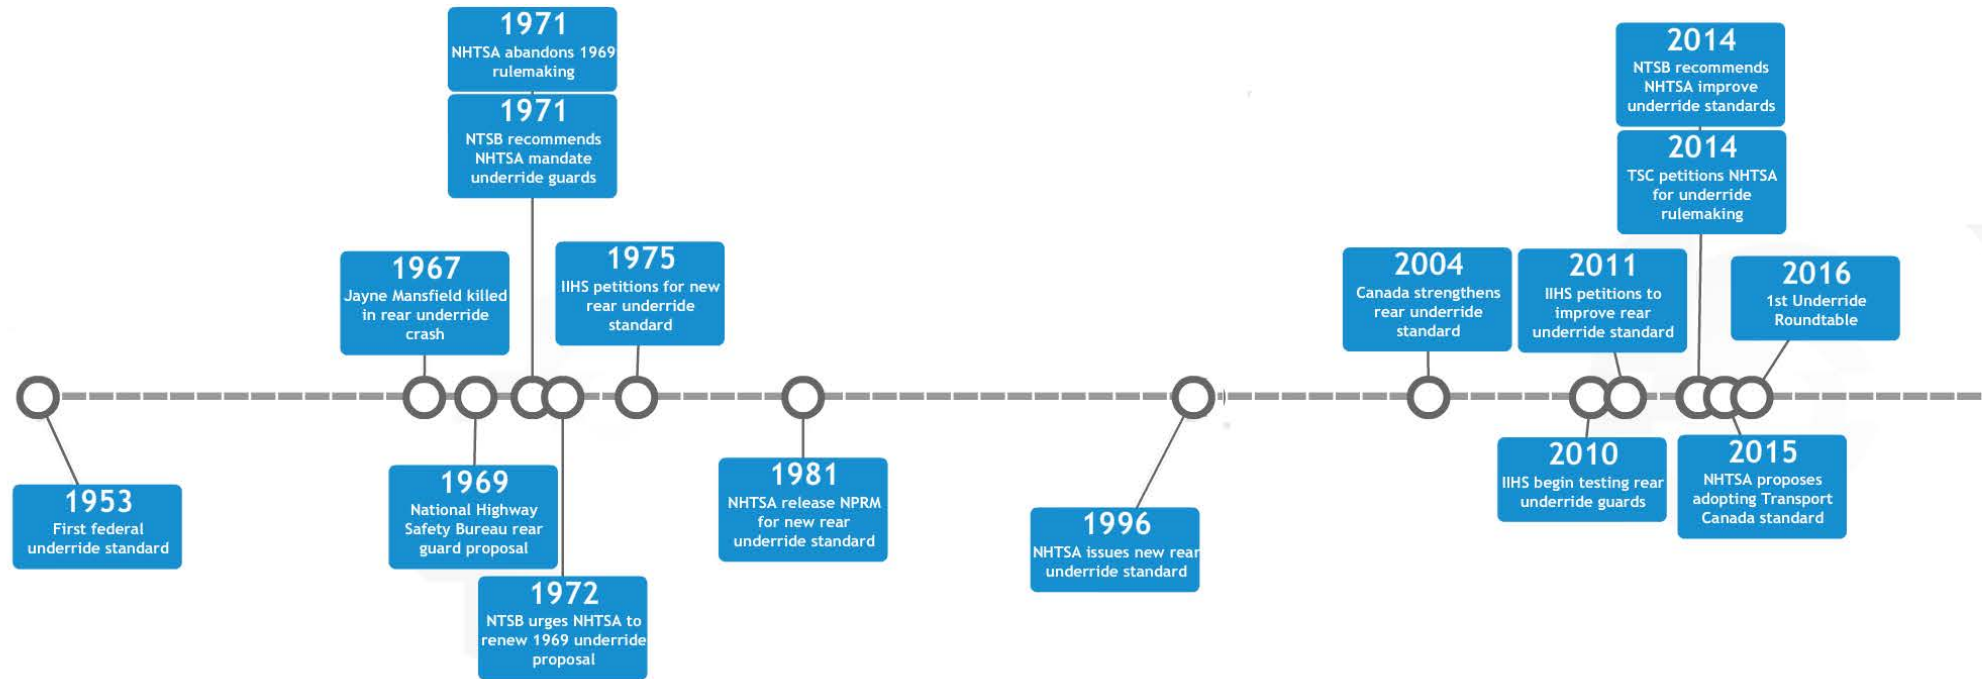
1971
NHTSA abandons 1969 rulemaking

1971
NTSB recommends NHTSA mandate underride guards

1967
Jayne Mansfield killed in rear underride crash

1975
IIHS petitions for new rear underride standard

2014
NTSB recommends NHTSA improve underride standards

2014
TSC petitions NHTSA for underride rulemaking

2004
Canada strengthens rear underride standard

2011
IIHS petitions to improve rear underride standard

2016
1st Underride Roundtable

1953
First federal underride standard

1969
National Highway Safety Bureau rear guard proposal

1972
NTSB urges NHTSA to renew 1969 underride proposal

1981
NHTSA release NPRM for new rear underride standard

1996
NHTSA issues new rear underride standard

2010
IIHS begin testing rear underride guards

2015
NHTSA proposes adopting Transport Canada standard